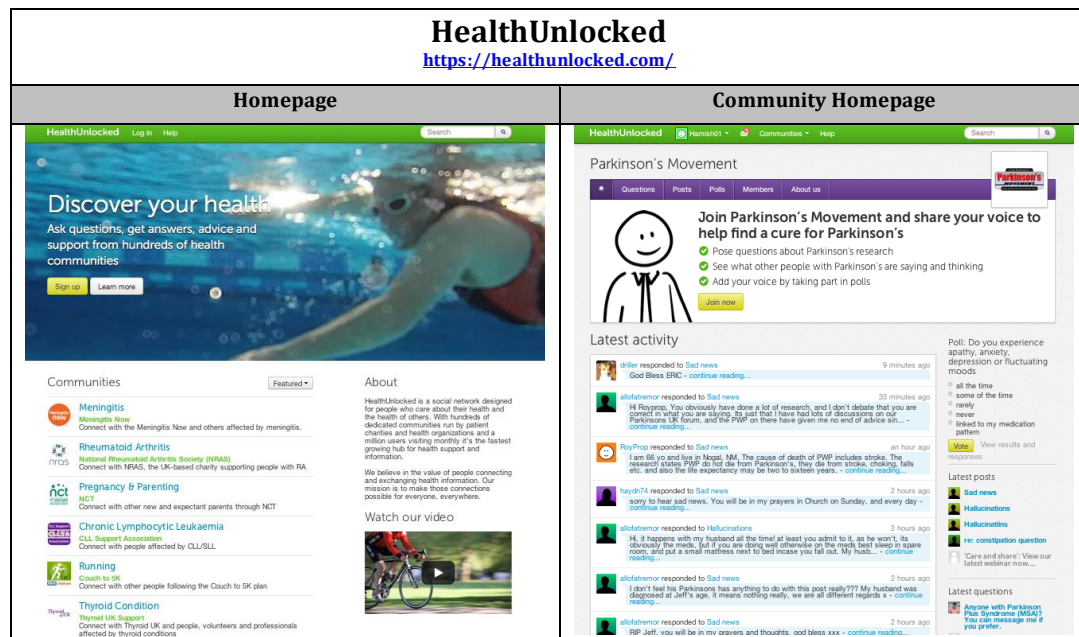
HealthUnlocked
https://healthunlocked.com/

| Homepage | Community Homepage |
|---|---|

HealthUnlocked Log in Help Search

Discover your health
Ask questions, get answers, advice and support from hundreds of health communities
Sign up Learn more

Communities Featured

Meningitis
Meningitis Now
Connect with the Meningitis Now and others affected by meningitis.

Rheumatoid Arthritis
National Rheumatoid Arthritis Society (NRAS)
Connect with NRAS, the UK-based charity supporting people with RA

Pregnancy & Parenting
NCT
Connect with other new and expectant parents through NCT

Chronic Lymphocytic Leukaemia
CLL Support Association
Connect with people affected by CLL/SLL

Running
Couch to 5K
Connect with other people following the Couch to 5K plan

Thyroid Condition
Thyroid UK Support
Connect with Thyroid UK and people, volunteers and professionals affected by thyroid conditions

About
HealthUnlocked is a social network designed for people who care about their health and the health of others. With hundreds of dedicated communities run by patient charities and health organizations and a million users visiting monthly it's the fastest growing hub for health support and information.

We believe in the value of people connecting and exchanging health information. Our mission is to make those connections possible for everyone, everywhere.

Watch our video

HealthUnlocked Hamish01 Communities Help Search

Parkinson's Movement

Questions Posts Polls Members About us

Join Parkinson's Movement and share your voice to help find a cure for Parkinson's
Pose questions about Parkinson's research
See what other people with Parkinson's are saying and thinking
Add your voice by taking part in polls
Join now

Latest activity

driller responded to Sad news 9 minutes ago
God Bless ERIC - continue reading...

allofatremor responded to Sad news 33 minutes ago
Hi Royprop, You obviously have done a lot of research, and I don't debate that you are correct in what you are saying. Its just that I have had lots of discussions on our Parkinsons UK forum, and the PWP on there have given me no end of advice sin... - continue reading...

RoyProp responded to Sad news an hour ago
I am 66 yo and live in Nogal, NM. The cause of death of PWP includes stroke. The research states PWP do not die from Parkinson's, they die from stroke, choking, falls etc. and also the life expectancy may be two to sixteen years. - continue reading...

haydn74 responded to Sad news 2 hours ago
sorry to hear sad news. You will be in my prayers in Church on Sunday, and every day - continue reading...

allofatremor responded to Hallucinations 2 hours ago
Hi, it happens with my husband all the time! at least you admit to it, as he won't, its obviously the meds, but if you are doing well otherwise on the meds best sleep in spare room, and put a small mattress next to bed incase you fall out. My husb... - continue reading...

allofatremor responded to Sad news 2 hours ago
I don't feel his Parkinsons has anything to do with this post really??? My husband was diagnosed at Jeff's age, it means nothing really, we are all different regards x - continue reading...

allofatremor responded to Sad news 2 hours ago
RIP Jeff, you will be in my prayers and thoughts, god bless xxx - continue reading...

Poll: Do you experience apathy, anxiety, depression or fluctuating moods
all the time
some of the time
rarely
never
linked to my medication pattern
Vote View results and responses

Latest posts
Sad news
Hallucinations
Hallucinatins
re: constipation question
'Care and share': View our latest webinar now....

Latest questions
Anyone with Parkinson Plus Syndrome (MSA)? You can message me if you prefer.